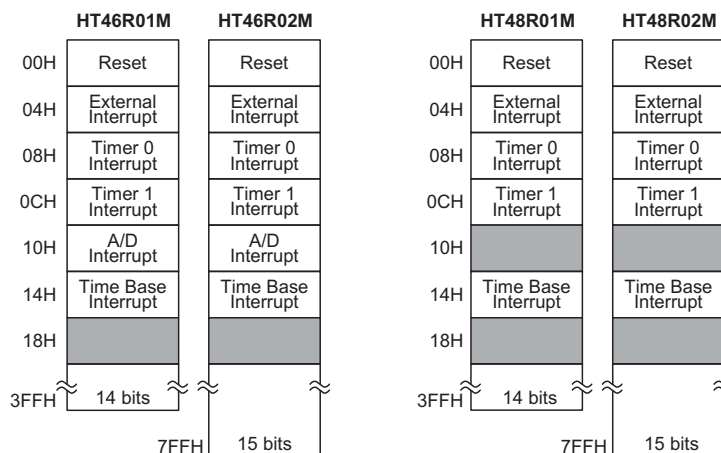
HT46R01M HT46R02M

00H Reset Reset
04H External Interrupt External Interrupt
08H Timer 0 Interrupt Timer 0 Interrupt
0CH Timer 1 Interrupt Timer 1 Interrupt
10H A/D Interrupt A/D Interrupt
14H Time Base Interrupt Time Base Interrupt
18H
3FFH 14 bits
7FFH 15 bits

HT48R01M HT48R02M

00H Reset Reset
04H External Interrupt External Interrupt
08H Timer 0 Interrupt Timer 0 Interrupt
0CH Timer 1 Interrupt Timer 1 Interrupt
10H
14H Time Base Interrupt Time Base Interrupt
18H
3FFH 14 bits
7FFH 15 bits